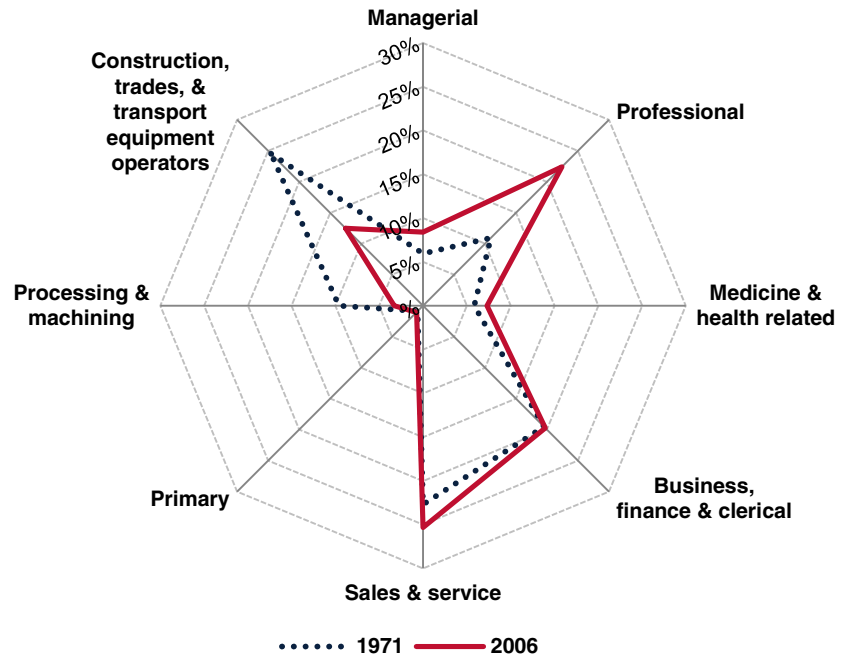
Managerial
30%
25%
20%
15%
10%
5%
0%
Professional
Medicine & health related
Business, finance & clerical
Sales & service
Primary
Processing & machining
Construction, trades, & transport equipment operators

1971 2006